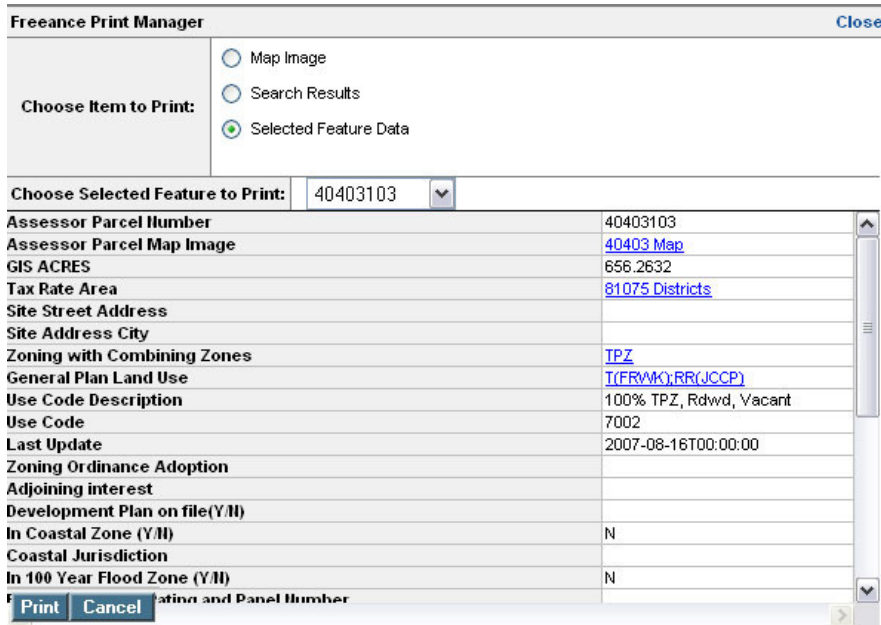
Freeance Print Manager

Close

Choose Item to Print:

Map Image

Search Results

Selected Feature Data

Choose Selected Feature to Print: 40403103

| | |
|---|---|
| Assessor Parcel Number | 40403103 |
| Assessor Parcel Map Image | 40403 Map |
| GIS ACRES | 656.2632 |
| Tax Rate Area | 81075 Districts |
| Site Street Address | |
| Site Address City | |
| Zoning with Combining Zones | TPZ |
| General Plan Land Use | T(FRWK);RR(JCCP) |
| Use Code Description | 100% TPZ, Rdwd, Vacant |
| Use Code | 7002 |
| Last Update | 2007-08-16T00:00:00 |
| Zoning Ordinance Adoption | |
| Adjoining interest | |
| Development Plan on file(Y/N) | |
| In Coastal Zone (Y/N) | N |
| Coastal Jurisdiction | |
| In 100 Year Flood Zone (Y/N) | N |
| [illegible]ating and Panel Number | |

Print Cancel